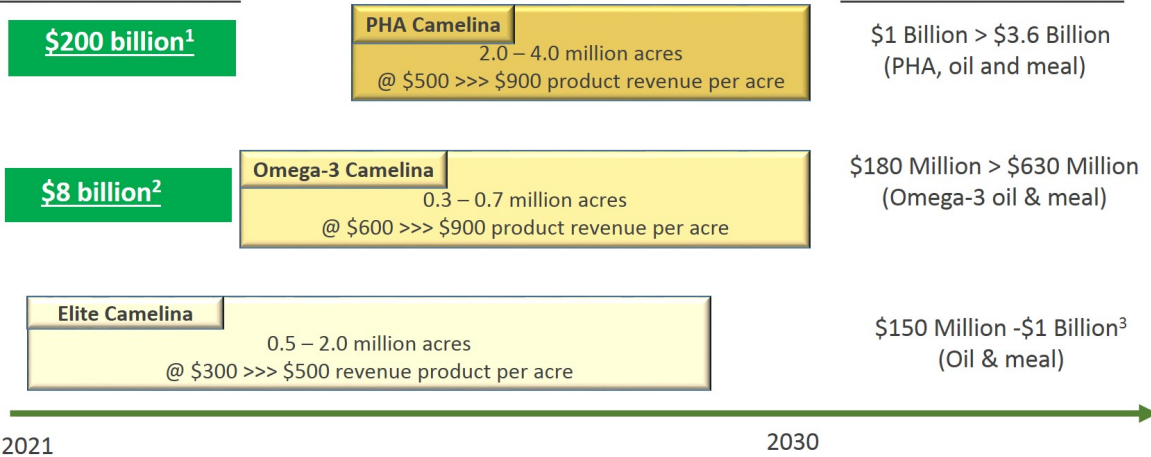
$200 billion$^1$

PHA Camelina

2.0 – 4.0 million acres

@ $500 >>> $900 product revenue per acre

$1 Billion > $3.6 Billion

(PHA, oil and meal)

$8 billion$^2$

Omega-3 Camelina

0.3 – 0.7 million acres

@ $600 >>> $900 product revenue per acre

$180 Million > $630 Million

(Omega-3 oil & meal)

Elite Camelina

0.5 – 2.0 million acres

@ $300 >>> $500 revenue product per acre

$150 Million -$1 Billion$^3$

(Oil & meal)

2021

2030